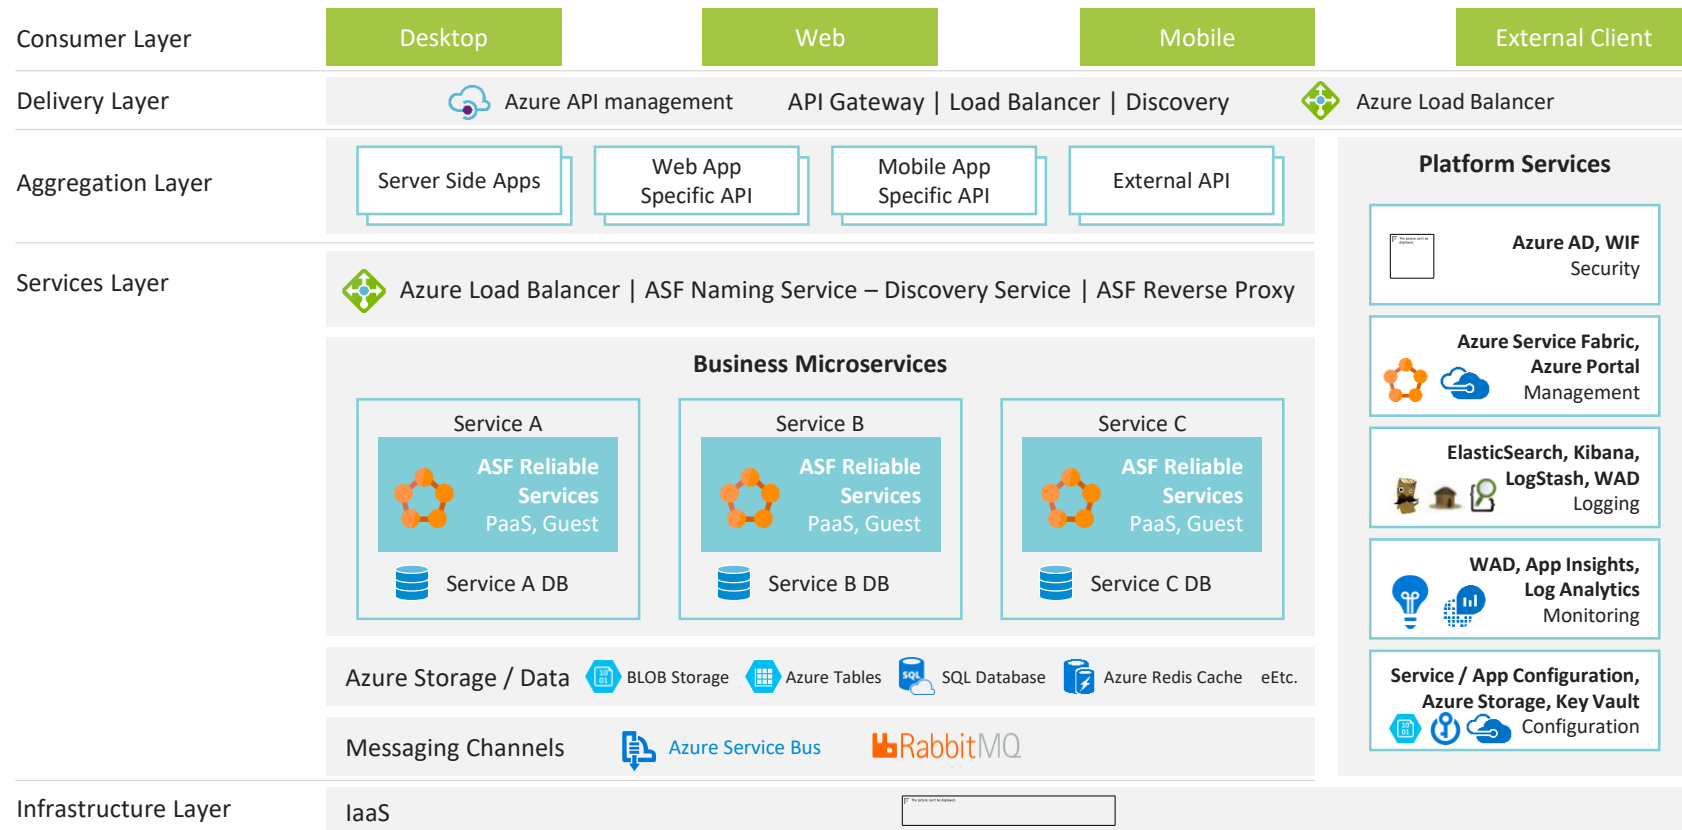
Consumer Layer

Desktop

Web

Mobile

External Client

Delivery Layer

Azure API management

API Gateway | Load Balancer | Discovery

Azure Load Balancer

Aggregation Layer

Server Side Apps

Web App Specific API

Mobile App Specific API

External API

Platform Services

Services Layer

Azure Load Balancer | ASF Naming Service – Discovery Service | ASF Reverse Proxy

Azure AD, WIF
Security

Business Microservices

Service A

ASF Reliable Services
PaaS, Guest

Service A DB

Service B

ASF Reliable Services
PaaS, Guest

Service B DB

Service C

ASF Reliable Services
PaaS, Guest

Service C DB

Azure Service Fabric, Azure Portal
Management

ElasticSearch, Kibana, LogStash, WAD
Logging

WAD, App Insights, Log Analytics
Monitoring

Azure Storage / Data

BLOB Storage

Azure Tables

SQL Database

Azure Redis Cache

eEtc.

Service / App Configuration, Azure Storage, Key Vault
Configuration

Messaging Channels

Azure Service Bus

RabbitMQ

Infrastructure Layer

IaaS